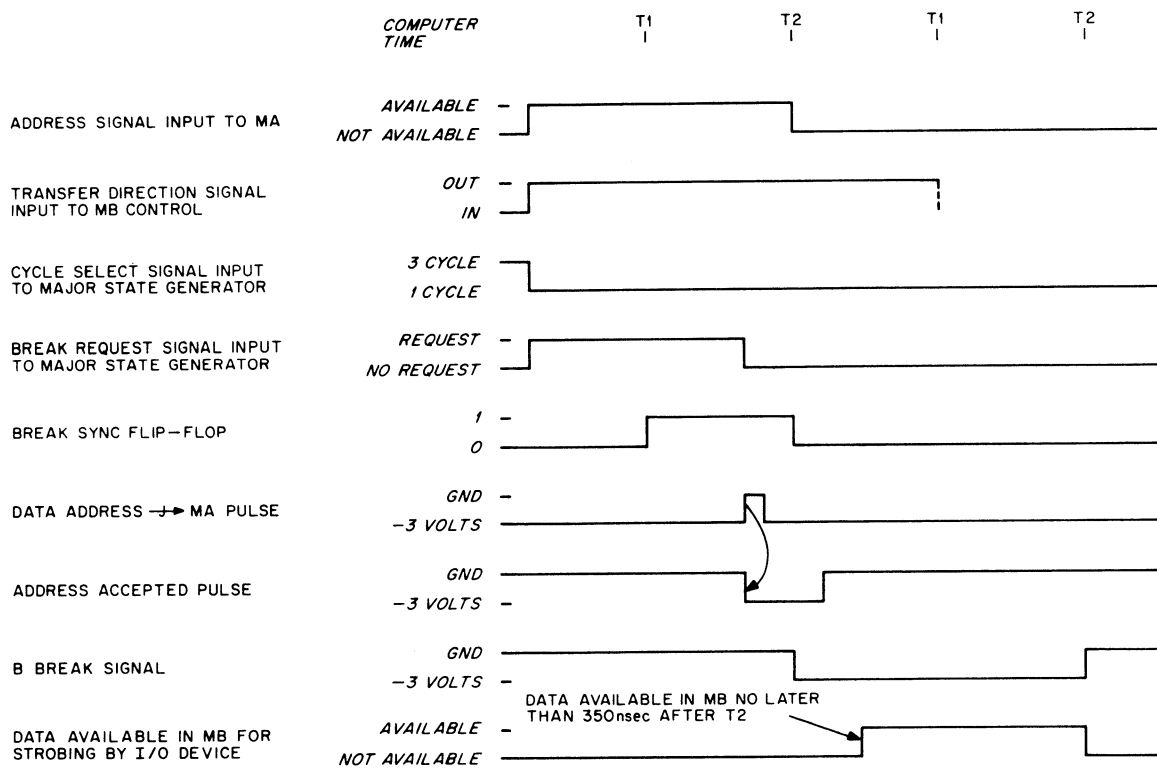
COMPUTER TIME

T1 T2 T1 T2

ADDRESS SIGNAL INPUT TO MA

AVAILABLE
NOT AVAILABLE

TRANSFER DIRECTION SIGNAL INPUT TO MB CONTROL

OUT
IN

CYCLE SELECT SIGNAL INPUT TO MAJOR STATE GENERATOR

3 CYCLE
1 CYCLE

BREAK REQUEST SIGNAL INPUT TO MAJOR STATE GENERATOR

REQUEST
NO REQUEST

BREAK SYNC FLIP-FLOP

1
0

DATA ADDRESS → MA PULSE

GND
-3 VOLTS

ADDRESS ACCEPTED PULSE

GND
-3 VOLTS

B BREAK SIGNAL

GND
-3 VOLTS

DATA AVAILABLE IN MB NO LATER THAN 350nsec AFTER T2

DATA AVAILABLE IN MB FOR STROBING BY I/O DEVICE

AVAILABLE
NOT AVAILABLE